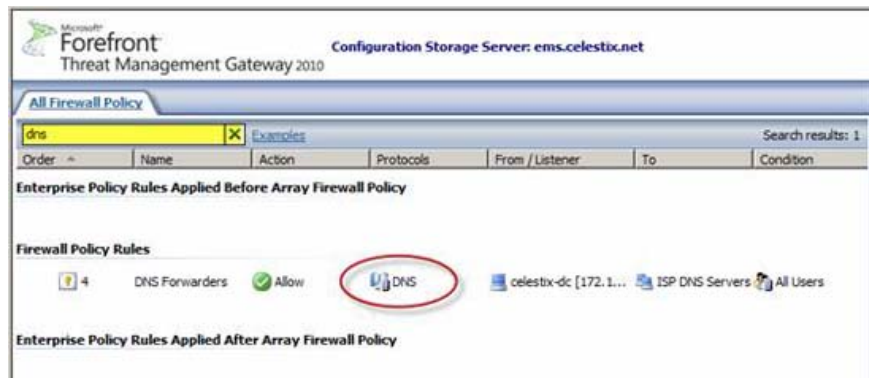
Microsoft Forefront Threat Management Gateway 2010

Configuration Storage Server: ems.celestix.net

All Firewall Policy

dns X Examples

Search results: 1

| Order | Name | Action | Protocols | From / Listener | To | Condition |
|---|---|---|---|---|---|---|

Enterprise Policy Rules Applied Before Array Firewall Policy

Firewall Policy Rules

| 4 | DNS Forwarders | Allow | DNS | celestix-dc [172.1... | ISP DNS Servers | All Users |
|---|---|---|---|---|---|---|

Enterprise Policy Rules Applied After Array Firewall Policy